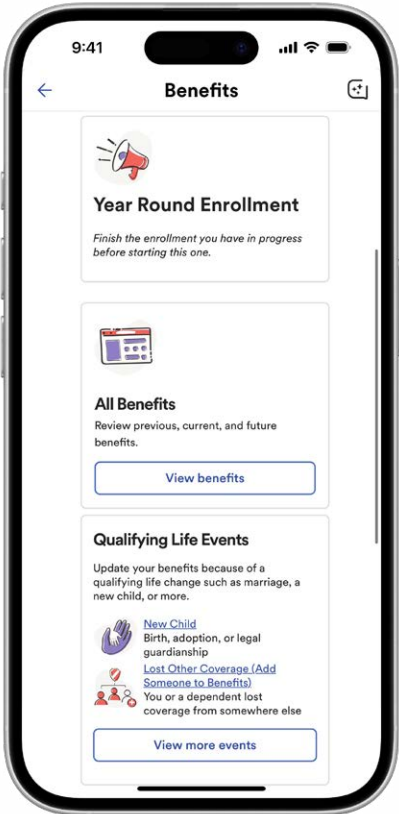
9:41

Benefits

Year Round Enrollment

Finish the enrollment you have in progress before starting this one.

All Benefits

Review previous, current, and future benefits.

View benefits

Qualifying Life Events

Update your benefits because of a qualifying life change such as marriage, a new child, or more.

New Child
Birth, adoption, or legal guardianship

Lost Other Coverage (Add Someone to Benefits)
You or a dependent lost coverage from somewhere else

View more events